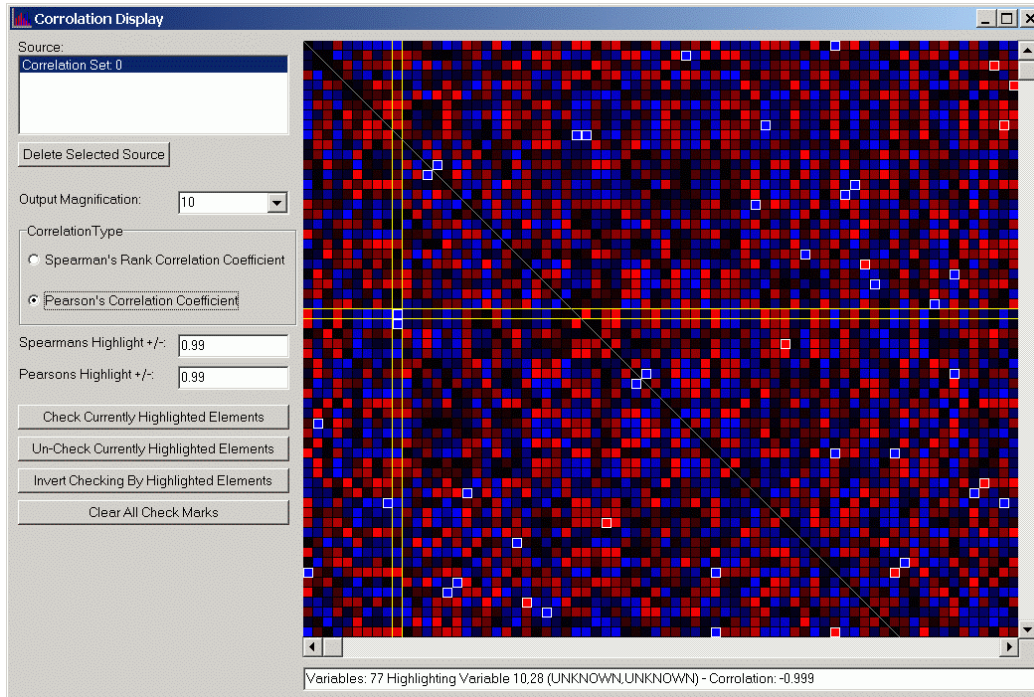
Corrolation Display

Source:

Correlation Set: 0

Delete Selected Source

Output Magnification: 10

CorrelationType

Spearman's Rank Correlation Coefficient

Pearson's Correlation Coefficient

Spearmans Highlight +/-: 0.99

Pearsons Highlight +/-: 0.99

Check Currently Highlighted Elements

Un-Check Currently Highlighted Elements

Invert Checking By Highlighted Elements

Clear All Check Marks

Variables: 77 Highlighting Variable 10,28 (UNKNOWN,UNKNOWN) - Corrolation: -0.999